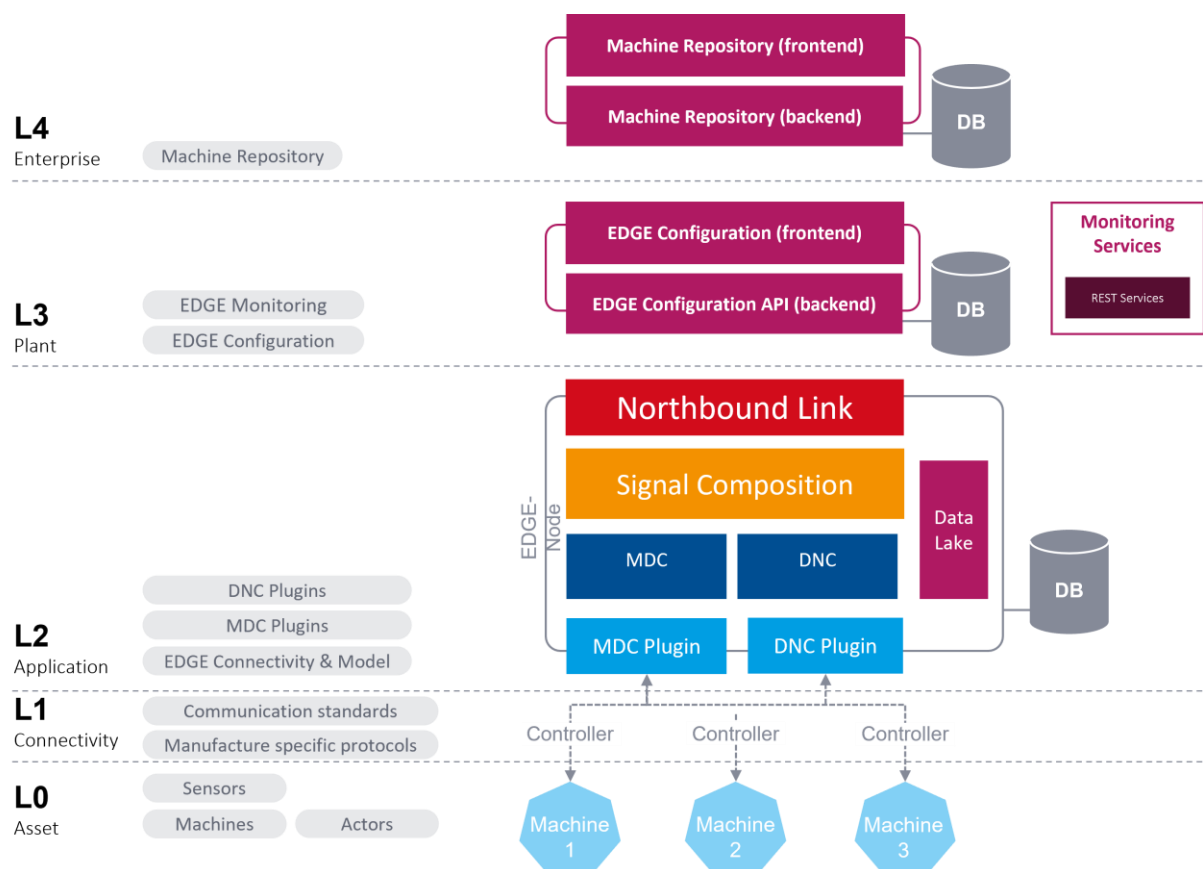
L4
Enterprise

Machine Repository

Machine Repository (frontend)

Machine Repository (backend)

DB

L3
Plant

EDGE Monitoring

EDGE Configuration

EDGE Configuration (frontend)

EDGE Configuration API (backend)

DB

Monitoring Services

REST Services

Northbound Link

Signal Composition

EDGE-Node

MDC

DNC

Data Lake

DB

L2
Application

DNC Plugins

MDC Plugins

EDGE Connectivity & Model

MDC Plugin

DNC Plugin

L1
Connectivity

Communication standards

Manufacture specific protocols

Controller

Controller

Controller

L0
Asset

Sensors

Machines

Actors

Machine 1

Machine 2

Machine 3